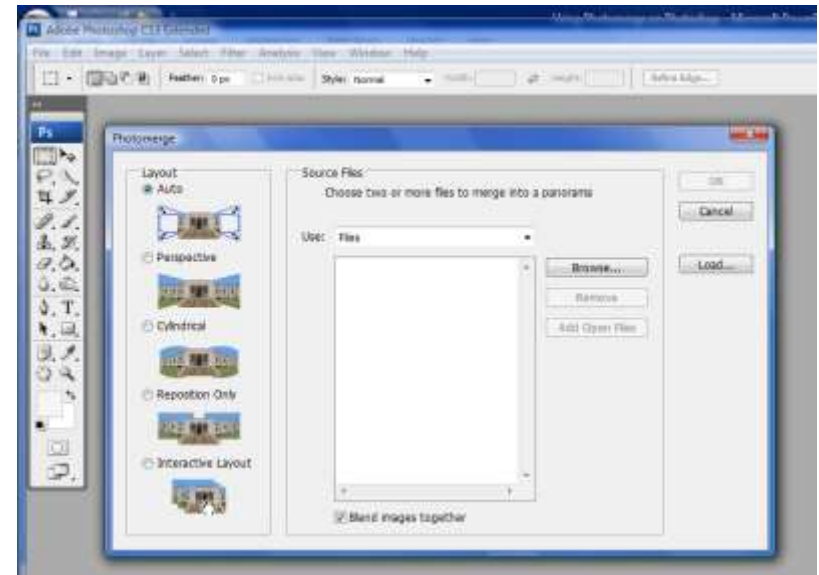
Adobe Photoshop CS3 Extended

File Edit Image Layer Select Filter Analysis View Window Help

Feather: 0 px Anti-alias Style: Normal Width: Height: Refine Edge...

Ps

Photomerge

Layout

Auto

Perspective

Cylindrical

Reposition Only

Interactive Layout

Source Files

Choose two or more files to merge into a panorama

Use: Files

Browse...

Remove

Add Open Files

Blend images together

OK

Cancel

Load...